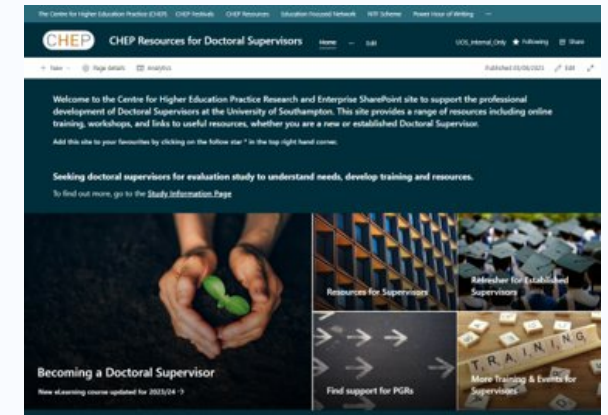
The Centre for Higher Education Practice (CHEP)   CHEP Festivals   CHEP Resources   Education Focussed Network   WIT Scheme   Power Hour of Writing   ...

CHEP   CHEP Resources for Doctoral Supervisors   Home   ...   Edit   UOS_Internal_Only   ★ Following   Share

+ New   Page details   Analytics   Published 05/08/2021   Edit

Welcome to the Centre for Higher Education Practice Research and Enterprise SharePoint site to support the professional development of Doctoral Supervisors at the University of Southampton. This site provides a range of resources including online training, workshops, and links to useful resources, whether you are a new or established Doctoral Supervisor.

Add this site to your favourites by clicking on the follow star * in the top right hand corner.

Seeking doctoral supervisors for evaluation study to understand needs, develop training and resources.

To find out more, go to the Study Information Page

Resources for Supervisors

Refresher for Established Supervisors

Becoming a Doctoral Supervisor

New eLearning course updated for 2023/24 →

Find support for PGRs

TRAINING

More Training & Events for Supervisors